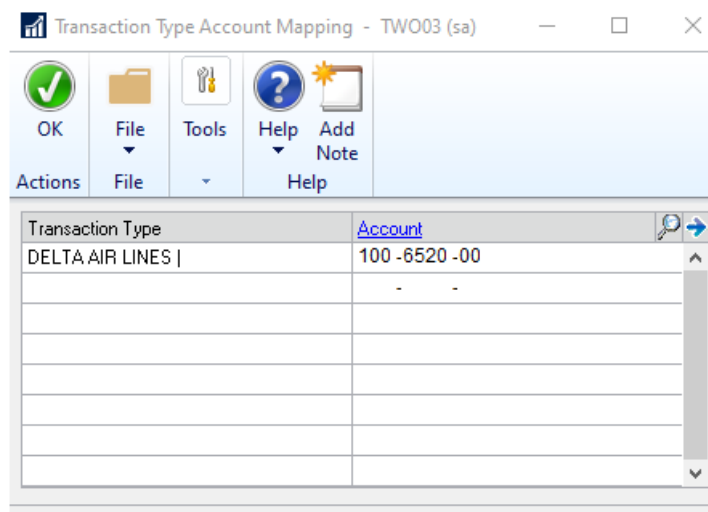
Transaction Type Account Mapping - TWO03 (sa)

OK
Actions

File
File

Tools

Help

Add Note
Help

| Transaction Type | Account |
|---|---|
| DELTA AIR LINES \| | 100 -6520 -00 |
| | - - |
| | |
| | |
| | |
| | |
| | |
| | |